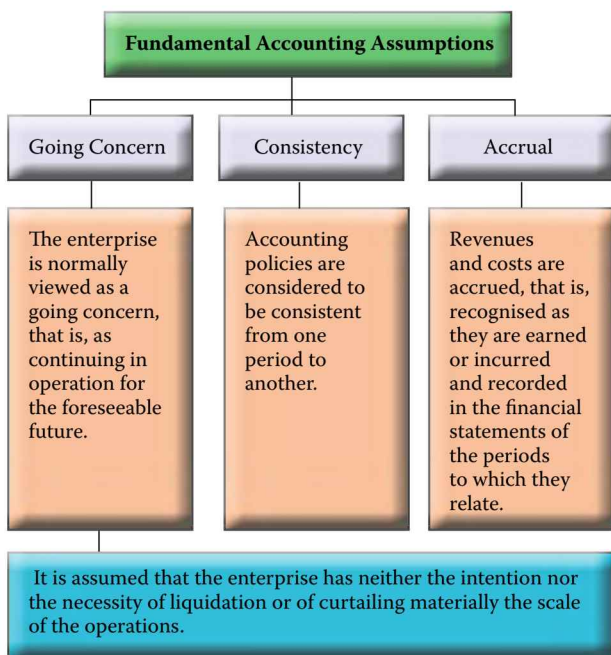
Fundamental Accounting Assumptions

Going Concern

Consistency

Accrual

The enterprise is normally viewed as a going concern, that is, as continuing in operation for the foreseeable future.

Accounting policies are considered to be consistent from one period to another.

Revenues and costs are accrued, that is, recognised as they are earned or incurred and recorded in the financial statements of the periods to which they relate.

It is assumed that the enterprise has neither the intention nor the necessity of liquidation or of curtailing materially the scale of the operations.